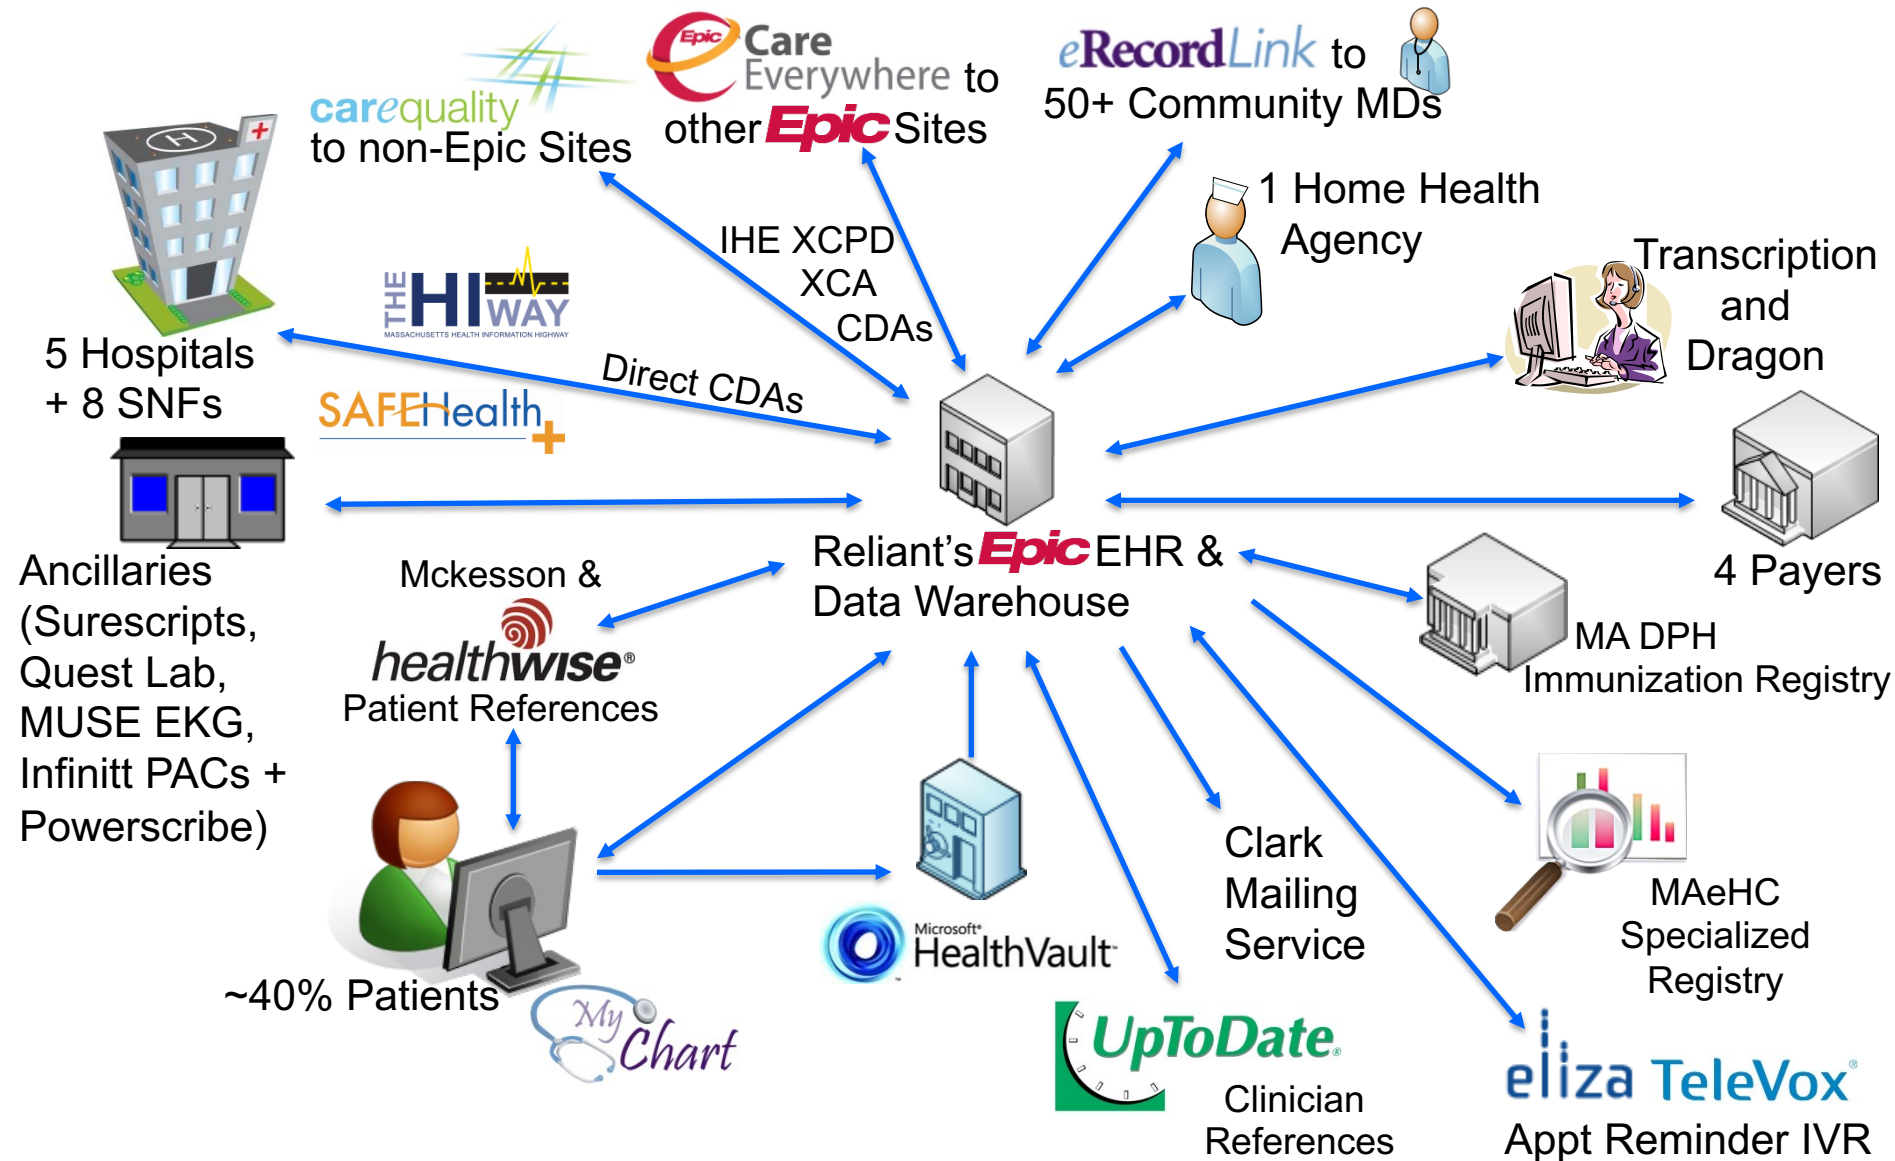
carequality
to non-Epic Sites

Epic Care Everywhere to other Epic Sites

eRecordLink to
50+ Community MDs

1 Home Health Agency

Transcription and Dragon

IHE XCPD
XCA
CDAs

THE HIWAY
MASSACHUSETTS HEALTH INFORMATION HIGHWAY

Direct CDAs

5 Hospitals
+ 8 SNFs

SAFEHealth

Reliant's Epic EHR &
Data Warehouse

4 Payers

Ancillaries
(Surescripts,
Quest Lab,
MUSE EKG,
Infinitt PACs +
Powerscribe)

Mckesson &
healthwise®
Patient References

MA DPH
Immunization Registry

Clark
Mailing
Service

MAeHC
Specialized
Registry

Microsoft®
HealthVault

~40% Patients

My Chart

UpToDate
Clinician
References

eliza TeleVox®
Appt Reminder IVR